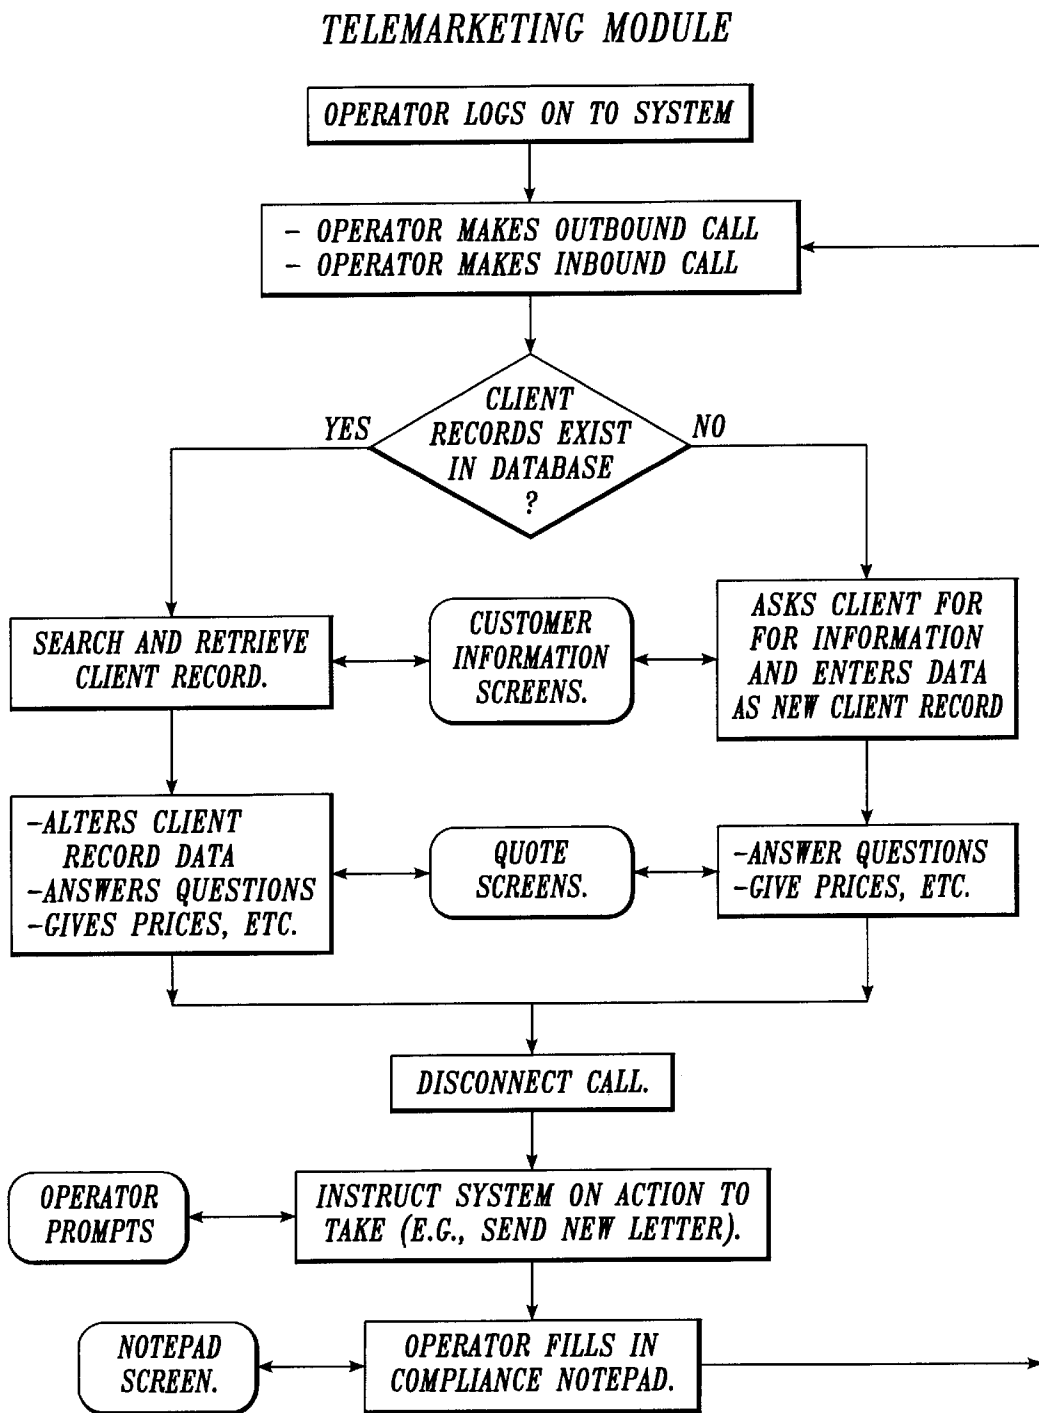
TELEMARKETING MODULE

OPERATOR LOGS ON TO SYSTEM

- OPERATOR MAKES OUTBOUND CALL
- OPERATOR MAKES INBOUND CALL

CLIENT RECORDS EXIST IN DATABASE ?

YES

NO

SEARCH AND RETRIEVE CLIENT RECORD.

CUSTOMER INFORMATION SCREENS.

ASKS CLIENT FOR FOR INFORMATION AND ENTERS DATA AS NEW CLIENT RECORD

-ALTERS CLIENT RECORD DATA
-ANSWERS QUESTIONS
-GIVES PRICES, ETC.

QUOTE SCREENS.

-ANSWER QUESTIONS
-GIVE PRICES, ETC.

DISCONNECT CALL.

OPERATOR PROMPTS

INSTRUCT SYSTEM ON ACTION TO TAKE (E.G., SEND NEW LETTER).

NOTEPAD SCREEN.

OPERATOR FILLS IN COMPLIANCE NOTEPAD.